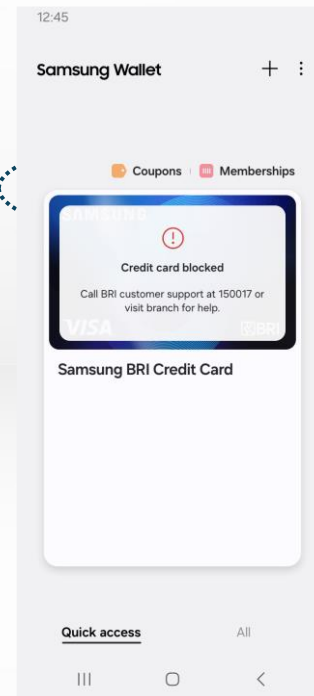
12:45

Samsung Wallet

+ ⋮

Coupons | Memberships

SAMSUNG

!

Credit card blocked

Call BRI customer support at 150017 or visit branch for help.

VISA

BRI

Samsung BRI Credit Card

Quick access

All

III ○ <